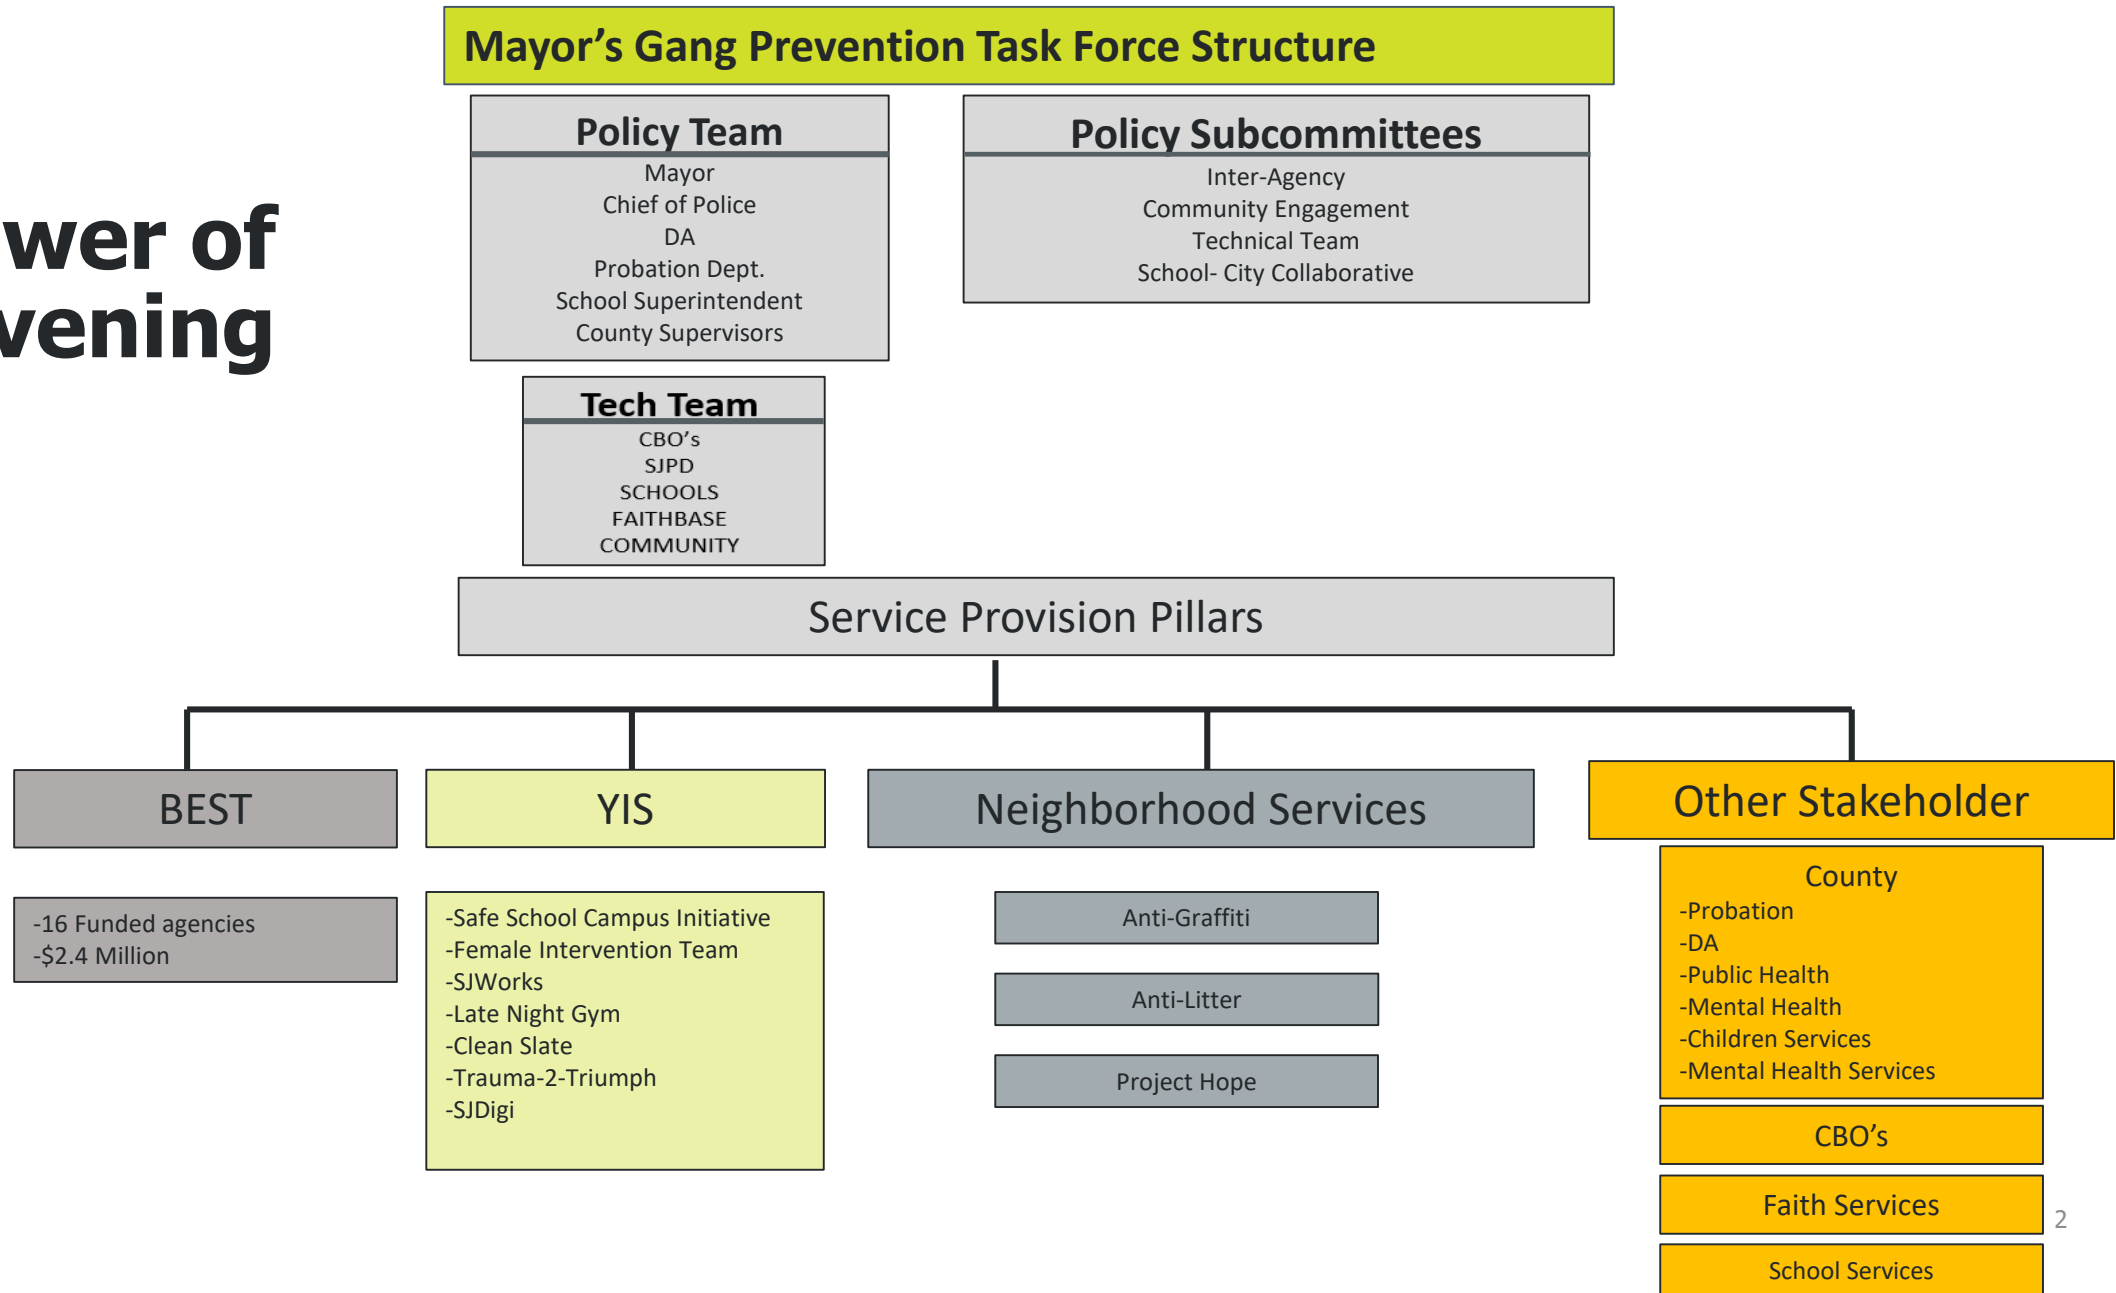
Mayor’s Gang Prevention Task Force Structure

wer of
vening

Policy Team
Mayor
Chief of Police
DA
Probation Dept.
School Superintendent
County Supervisors

Policy Subcommittees
Inter-Agency
Community Engagement
Technical Team
School- City Collaborative

Tech Team
CBO’s
SJPD
SCHOOLS
FAITHBASE
COMMUNITY

Service Provision Pillars

BEST
-16 Funded agencies
-$2.4 Million

YIS
-Safe School Campus Initiative
-Female Intervention Team
-SJWorks
-Late Night Gym
-Clean Slate
-Trauma-2-Triumph
-SJDigi

Neighborhood Services
Anti-Graffiti
Anti-Litter
Project Hope

Other Stakeholder
County
-Probation
-DA
-Public Health
-Mental Health
-Children Services
-Mental Health Services
CBO’s
Faith Services
School Services

2